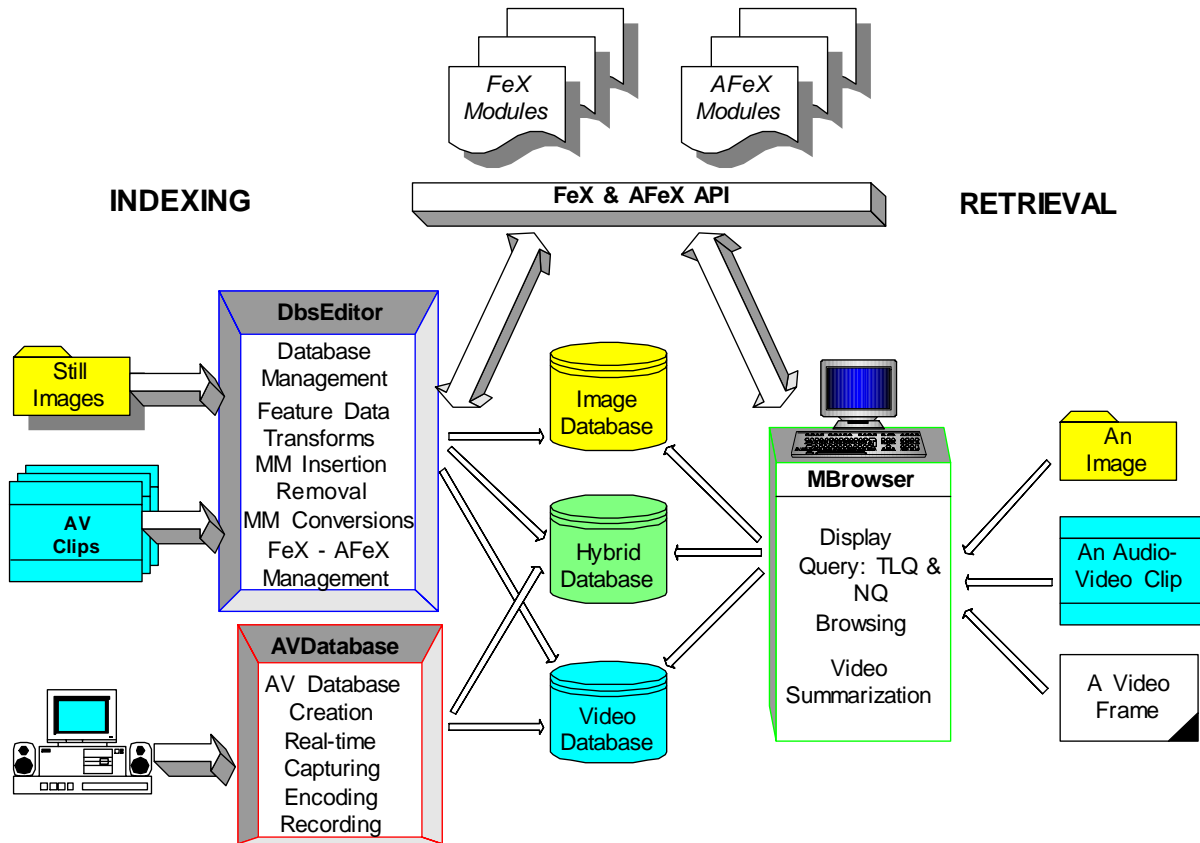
FeX Modules

AFeX Modules

INDEXING

FeX & AFeX API

RETRIEVAL

Still Images

AV Clips

DbsEditor

Database Management
Feature Data Transforms
MM Insertion Removal
MM Conversions
FeX - AFeX Management

Image Database

Hybrid Database

Video Database

MBrowser

Display
Query: TLQ & NQ
Browsing
Video Summarization

An Image

An Audio-Video Clip

A Video Frame

AVDatabase

AV Database Creation
Real-time Capturing
Encoding
Recording